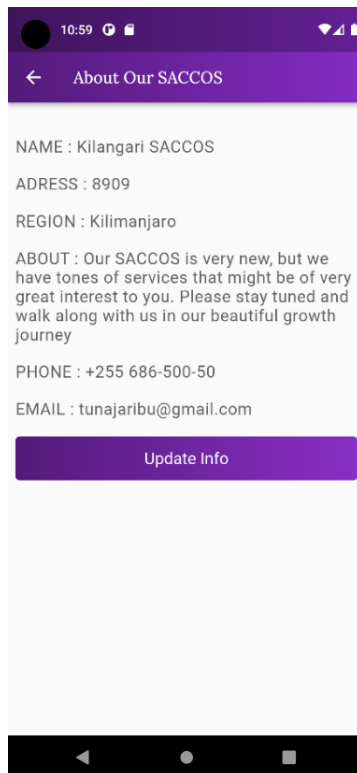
10:59

About Our SACCOS

NAME : Kilangari SACCOS

ADRESS : 8909

REGION : Kilimanjaro

ABOUT : Our SACCOS is very new, but we have tones of services that might be of very great interest to you. Please stay tuned and walk along with us in our beautiful growth journey

PHONE : +255 686-500-50

EMAIL : tunajaribu@gmail.com

Update Info